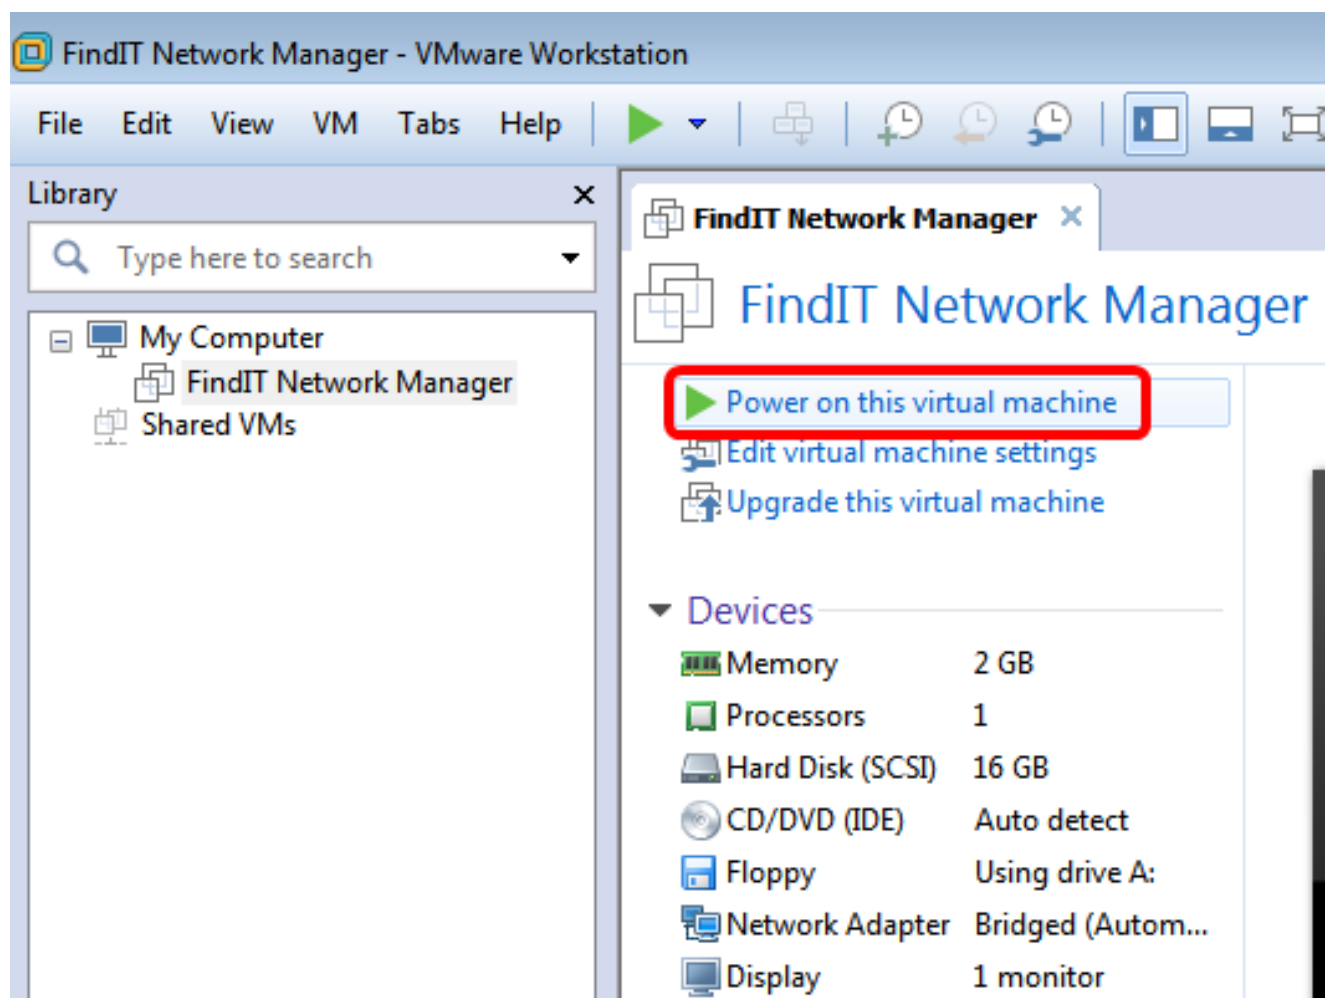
FindIT Network Manager - VMware Workstation

File Edit View VM Tabs Help

Library ×

Type here to search

My Computer
FindIT Network Manager
Shared VMs

FindIT Network Manager ×

FindIT Network Manager

Power on this virtual machine
Edit virtual machine settings
Upgrade this virtual machine

Devices

| | |
|---|---|
| Memory | 2 GB |
| Processors | 1 |
| Hard Disk (SCSI) | 16 GB |
| CD/DVD (IDE) | Auto detect |
| Floppy | Using drive A: |
| Network Adapter | Bridged (Autom... |
| Display | 1 monitor |